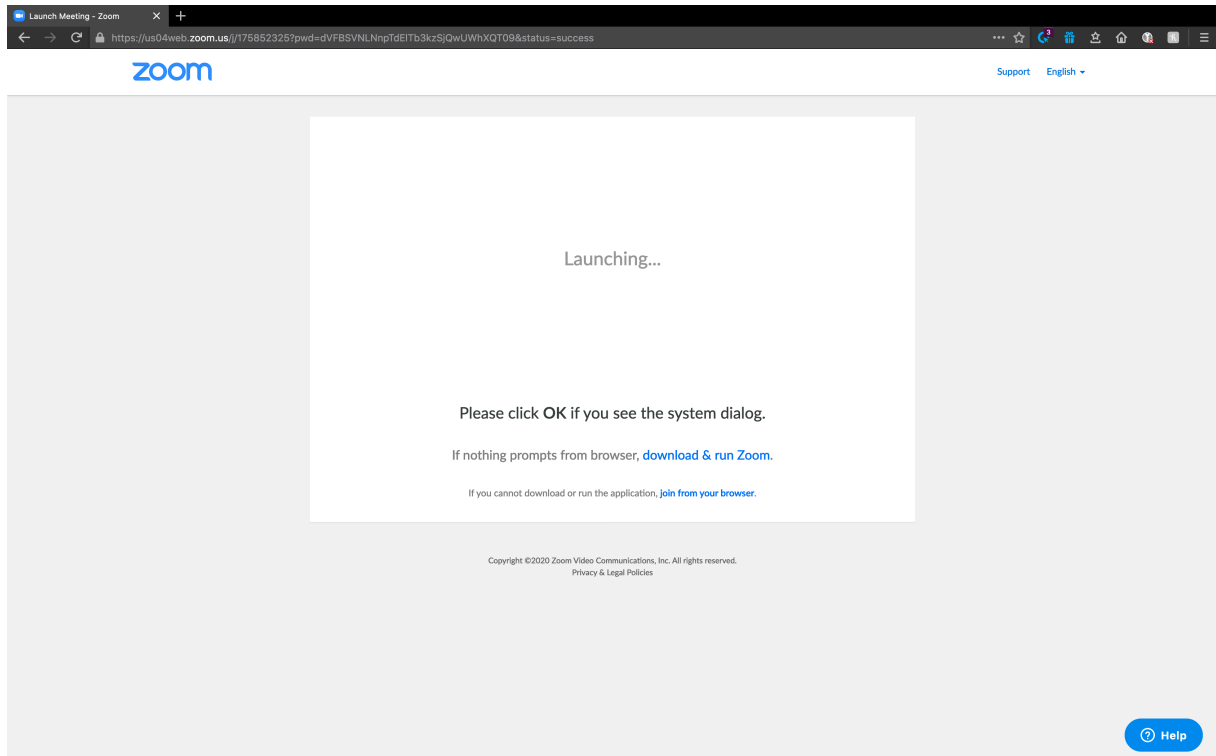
Launch Meeting - Zoom

https://us04web.zoom.us/j/175852325?pwd=dVFBSVNLNnpTdElTb3kzSjQwUWhXQT09&status=success

3

zoom

Support English

Launching...

Please click OK if you see the system dialog.

If nothing prompts from browser, download & run Zoom.

If you cannot download or run the application, join from your browser.

Copyright ©2020 Zoom Video Communications, Inc. All rights reserved.
Privacy & Legal Policies

Help